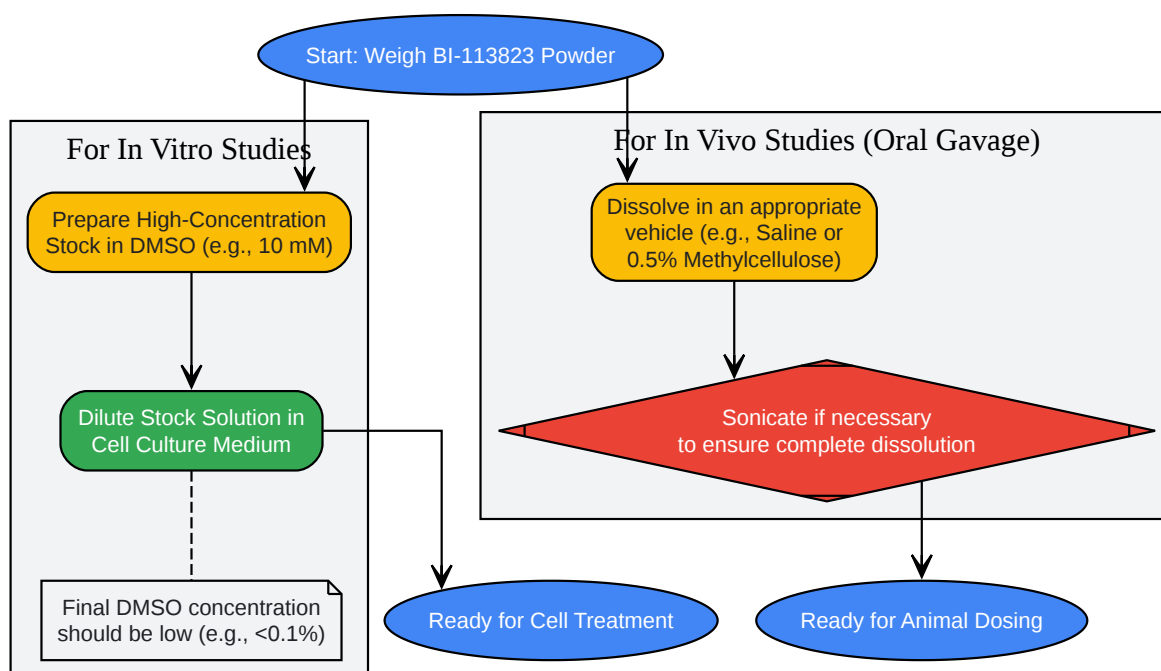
Start: Weigh BI-113823 Powder

For In Vitro Studies

Prepare High-Concentration Stock in DMSO (e.g., 10 mM)

Dilute Stock Solution in Cell Culture Medium

Final DMSO concentration should be low (e.g., <0.1%)

For In Vivo Studies (Oral Gavage)

Dissolve in an appropriate vehicle (e.g., Saline or 0.5% Methylcellulose)

Sonicate if necessary to ensure complete dissolution

Ready for Cell Treatment

Ready for Animal Dosing